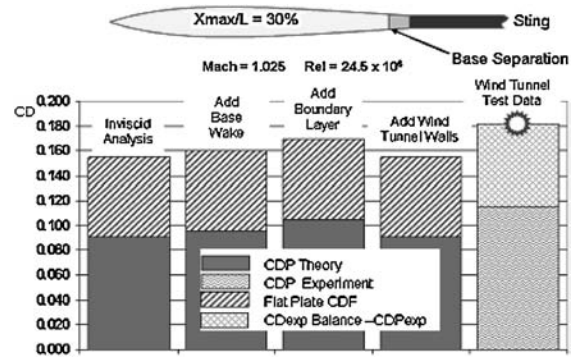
Xmax/L = 30%

Sting

Base Separation

Mach = 1.025   Rel = 24.5 x $10^6$

CD

0.200
0.180
0.160
0.140
0.120
0.100
0.080
0.060
0.040
0.020
0.000

Inviscid Analysis

Add Base Wake

Add Boundary Layer

Add Wind Tunnel Walls

Wind Tunnel Test Data

CDP Theory
CDP Experiment
Flat Plate CDF
CDexp Balance –CDPexp